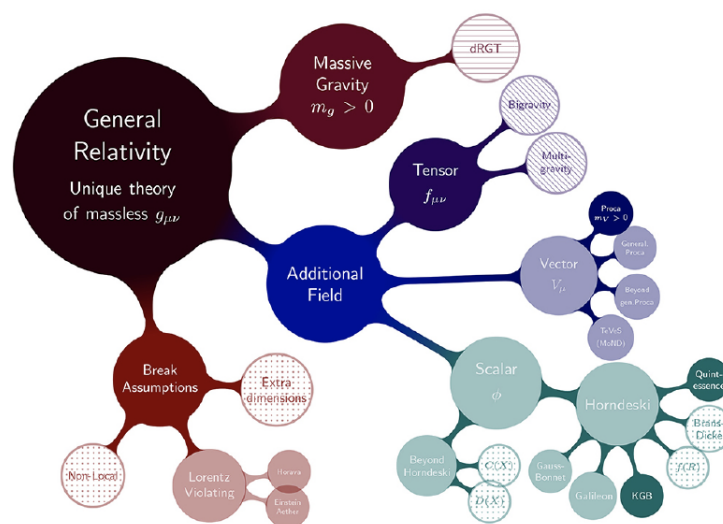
General Relativity

Unique theory of massless $g_{\mu\nu}$

Massive Gravity $m_g > 0$

dRGT

Tensor $f_{\mu\nu}$

Bigravity

Multi-gravity

Additional Field

Vector $V_\mu$

Proca $m_V > 0$

General Proca

Beyond gen. Proca

TeVeS (MoND)

Scalar $\phi$

Horndeski

Quint-essence

Brans-Dicke

$f(R)$

Gauss-Bonnet

Galileon

KGB

Beyond Horndeski

$C(X)$

$D(X)$

Break Assumptions

Extra dimensions

Non-Local

Lorentz Violating

Horava

Einstein Aether